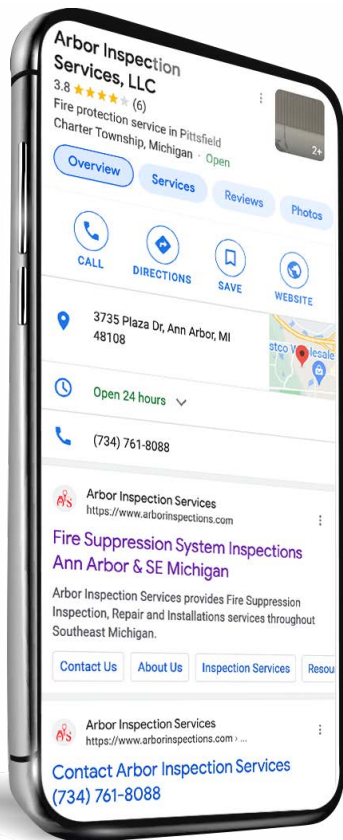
Arbor Inspection Services, LLC
3.8 ★★★★☆ (6)
Fire protection service in Pittsfield Charter Township, Michigan · Open

2+

Overview
Services
Reviews
Photos

CALL
DIRECTIONS
SAVE
WEBSITE

3735 Plaza Dr, Ann Arbor, MI 48108

stco Wholesale

Open 24 hours

(734) 761-8088

Arbor Inspection Services
https://www.arborinspections.com

Fire Suppression System Inspections Ann Arbor & SE Michigan

Arbor Inspection Services provides Fire Suppression Inspection, Repair and Installations services throughout Southeast Michigan.

Contact Us
About Us
Inspection Services
Resou

Arbor Inspection Services
https://www.arborinspections.com › ...

Contact Arbor Inspection Services (734) 761-8088